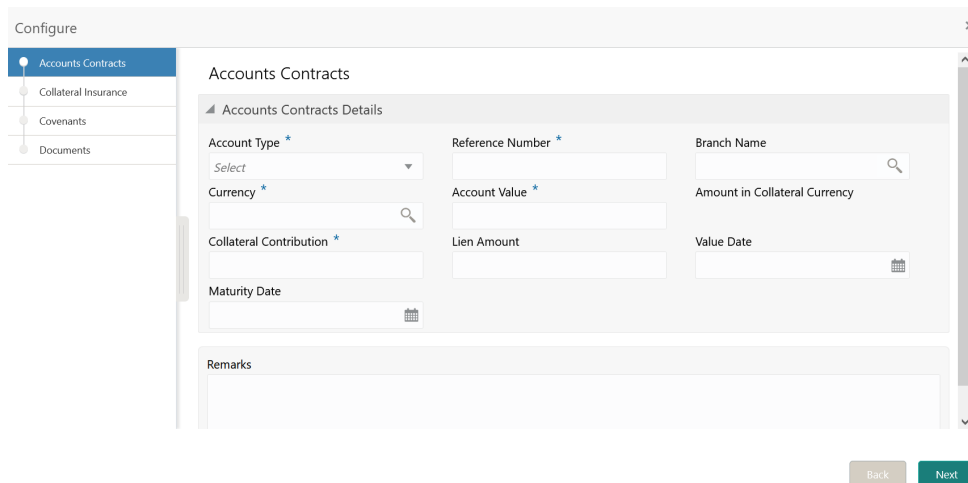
Configure

Accounts Contracts
Collateral Insurance
Covenants
Documents

Accounts Contracts

Accounts Contracts Details

Account Type *
Select

Reference Number *

Branch Name

Currency *

Account Value *

Amount in Collateral Currency

Collateral Contribution *

Lien Amount

Value Date

Maturity Date

Remarks

Back
Next